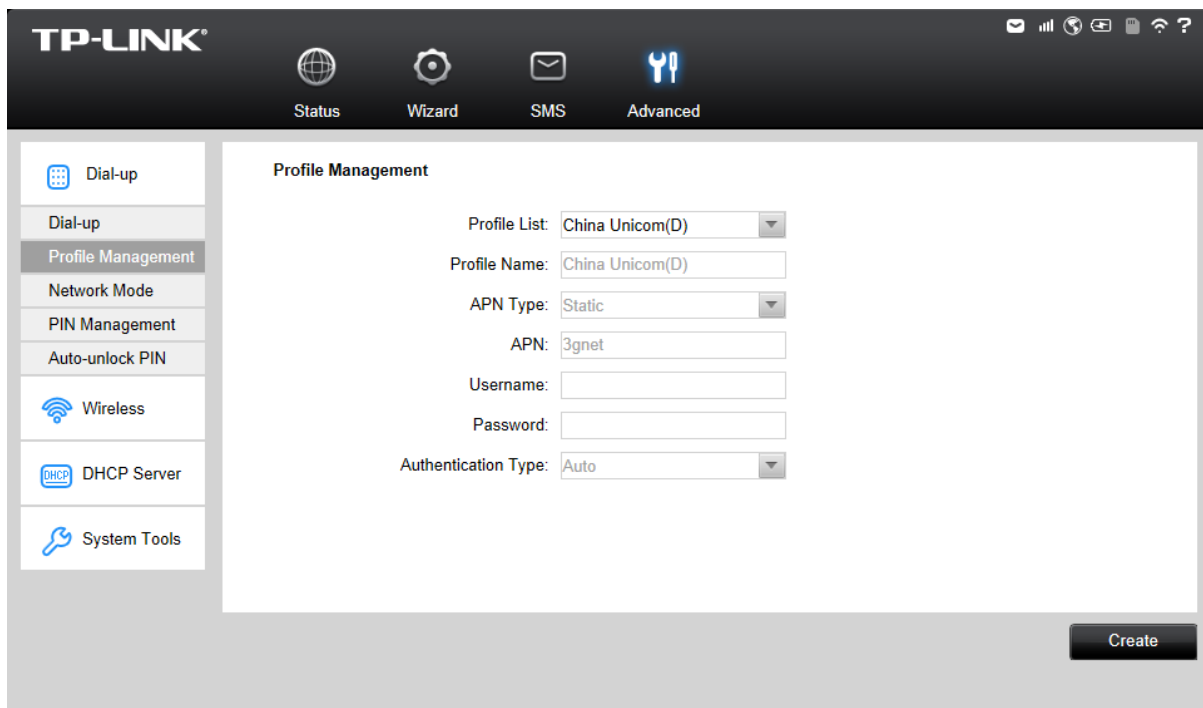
TP-LINK®

Status Wizard SMS Advanced

Dial-up

Dial-up
Profile Management
Network Mode
PIN Management
Auto-unlock PIN

Wireless

DHCP DHCP Server

System Tools

Profile Management

Profile List: China Unicom(D)
Profile Name: China Unicom(D)
APN Type: Static
APN: 3gnet
Username:
Password:
Authentication Type: Auto

Create